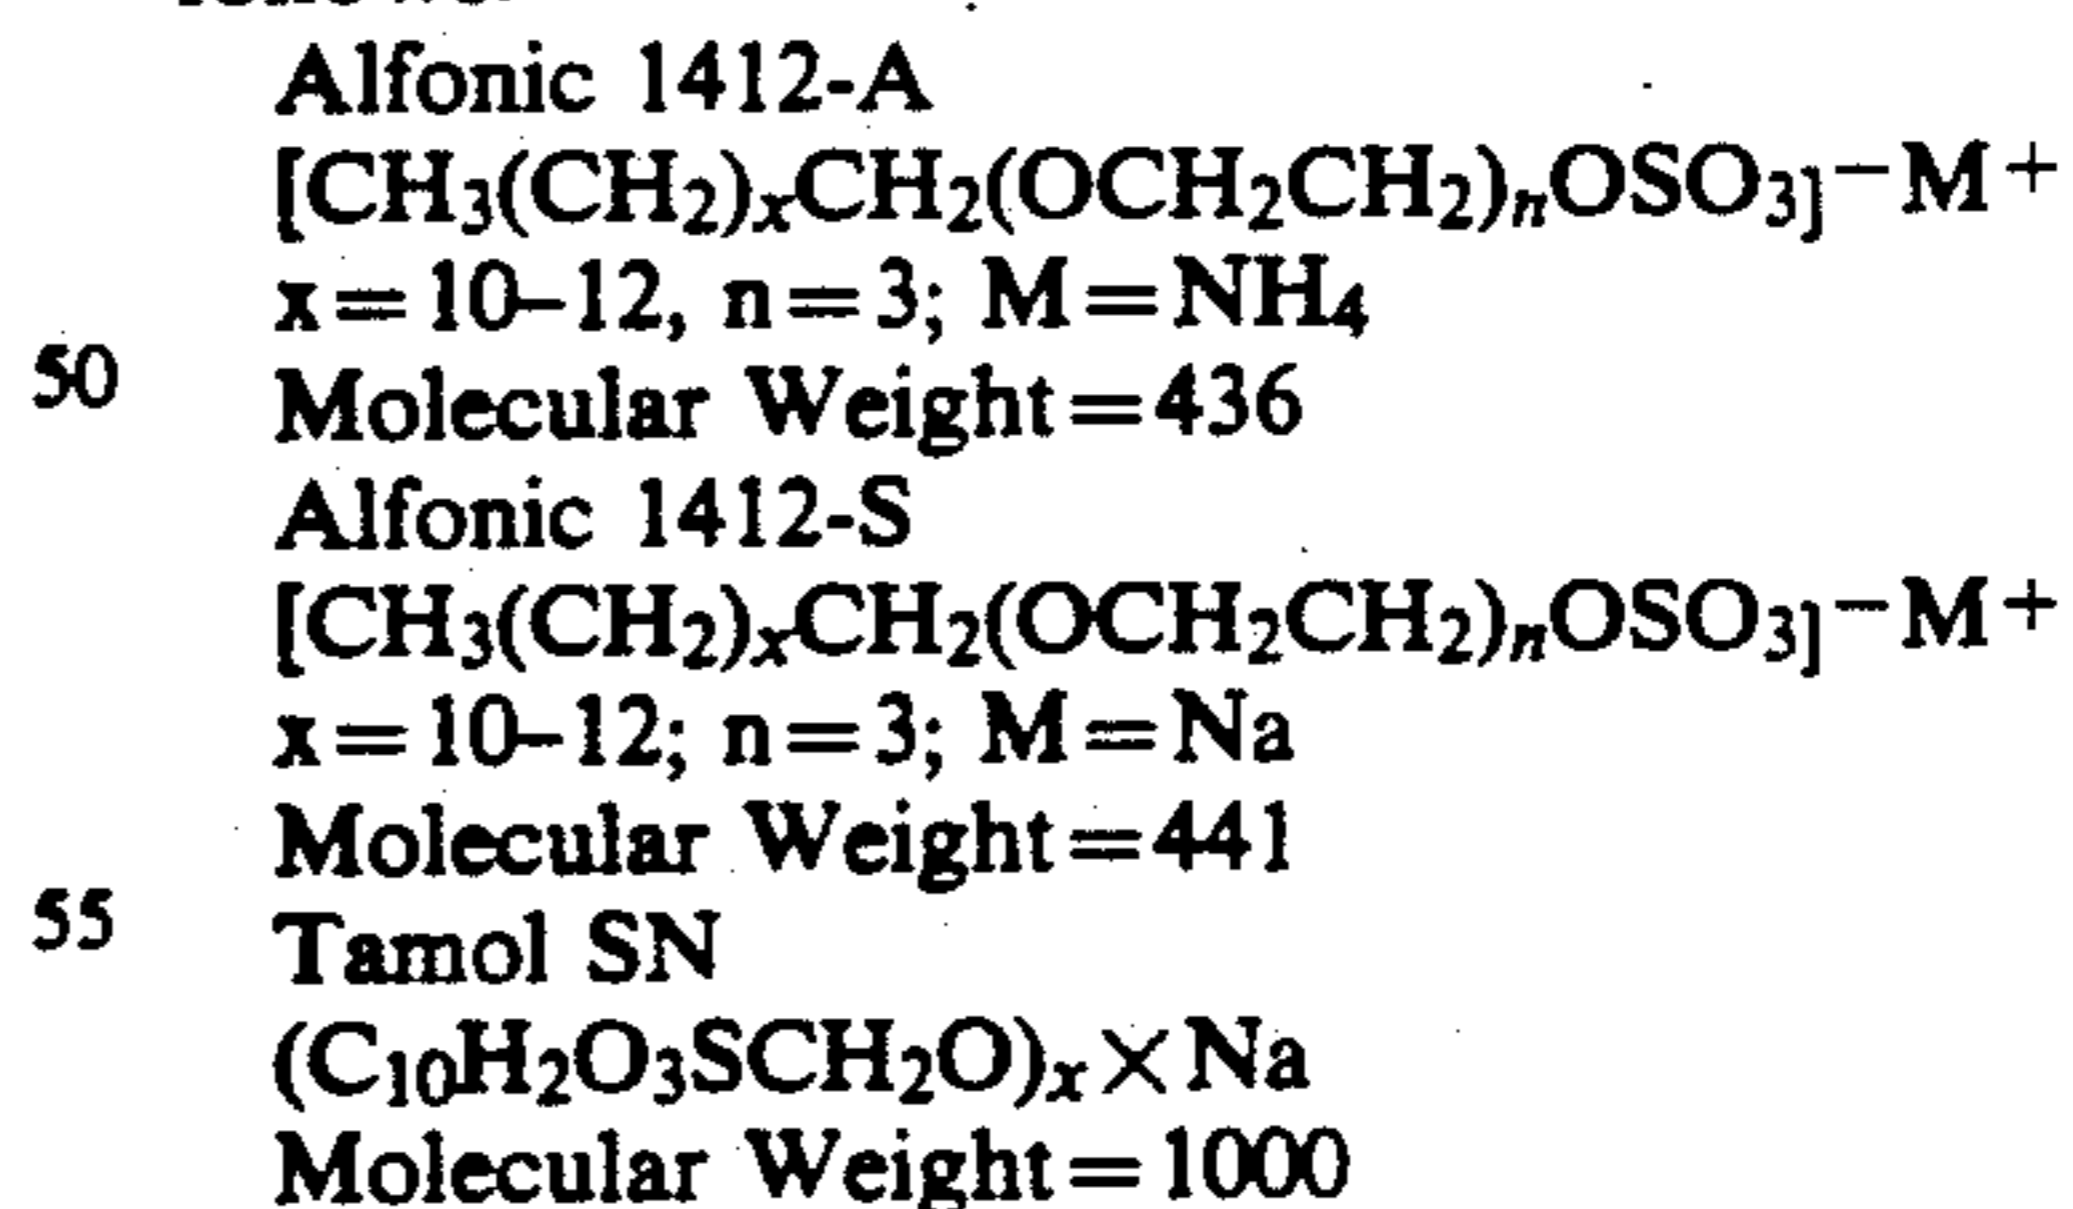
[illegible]

Alfonic 1412-A
$[CH_3(CH_2)_xCH_2(OCH_2CH_2)_nOSO_3]^-M^+$
$x=10$–$12$, $n=3$; $M=NH_4$

50 Molecular Weight=436

Alfonic 1412-S
$[CH_3(CH_2)_xCH_2(OCH_2CH_2)_nOSO_3]^-M^+$
$x=10$–$12$; $n=3$; $M=Na$
Molecular Weight=441

55 Tamol SN
$(C_{10}H_2O_3SCH_2O)_x \times Na$
Molecular Weight=1000